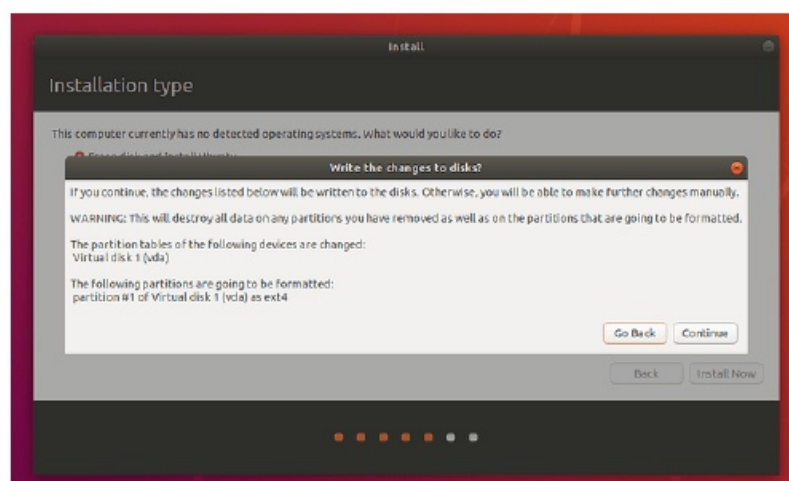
Install

Installation type

This computer currently has no detected operating systems. What would you like to do?

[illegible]

Write the changes to disks?

If you continue, the changes listed below will be written to the disks. Otherwise, you will be able to make further changes manually.

WARNING: This will destroy all data on any partitions you have removed as well as on the partitions that are going to be formatted.

The partition tables of the following devices are changed:
Virtual disk 1 (vda)

The following partitions are going to be formatted:
partition #1 of Virtual disk 1 (vda) as ext4

Go Back Continue

Back Install Now